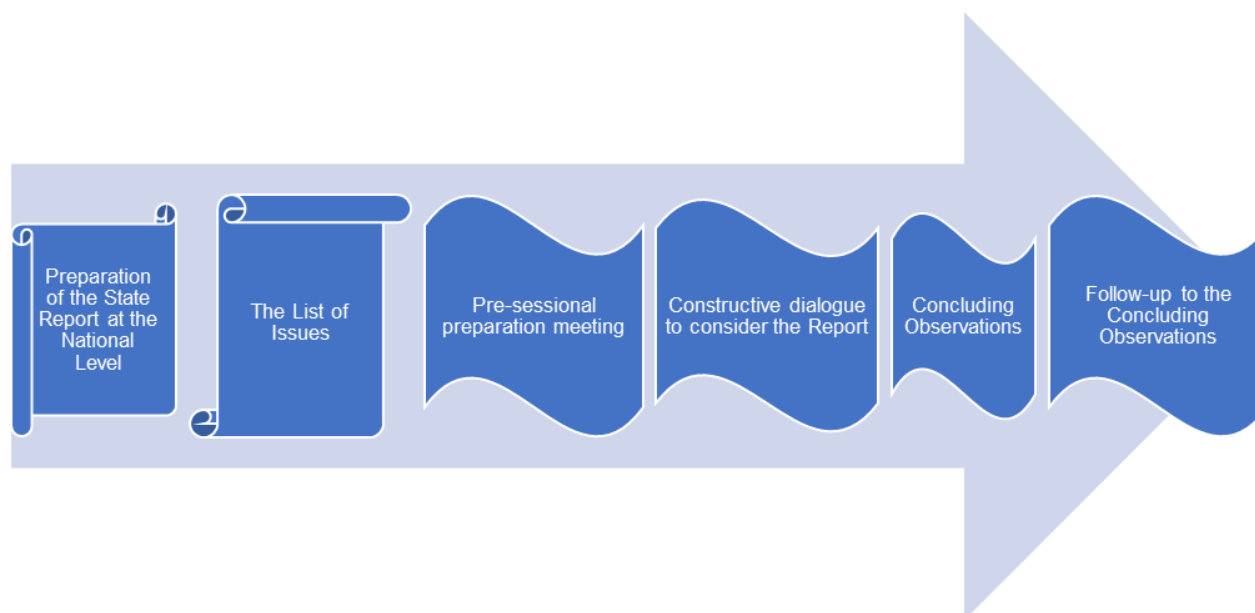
Preparation of the State Report at the National Level

The List of Issues

Pre-sessional preparation meeting

Constructive dialogue to consider the Report

Concluding Observations

Follow-up to the Concluding Observations